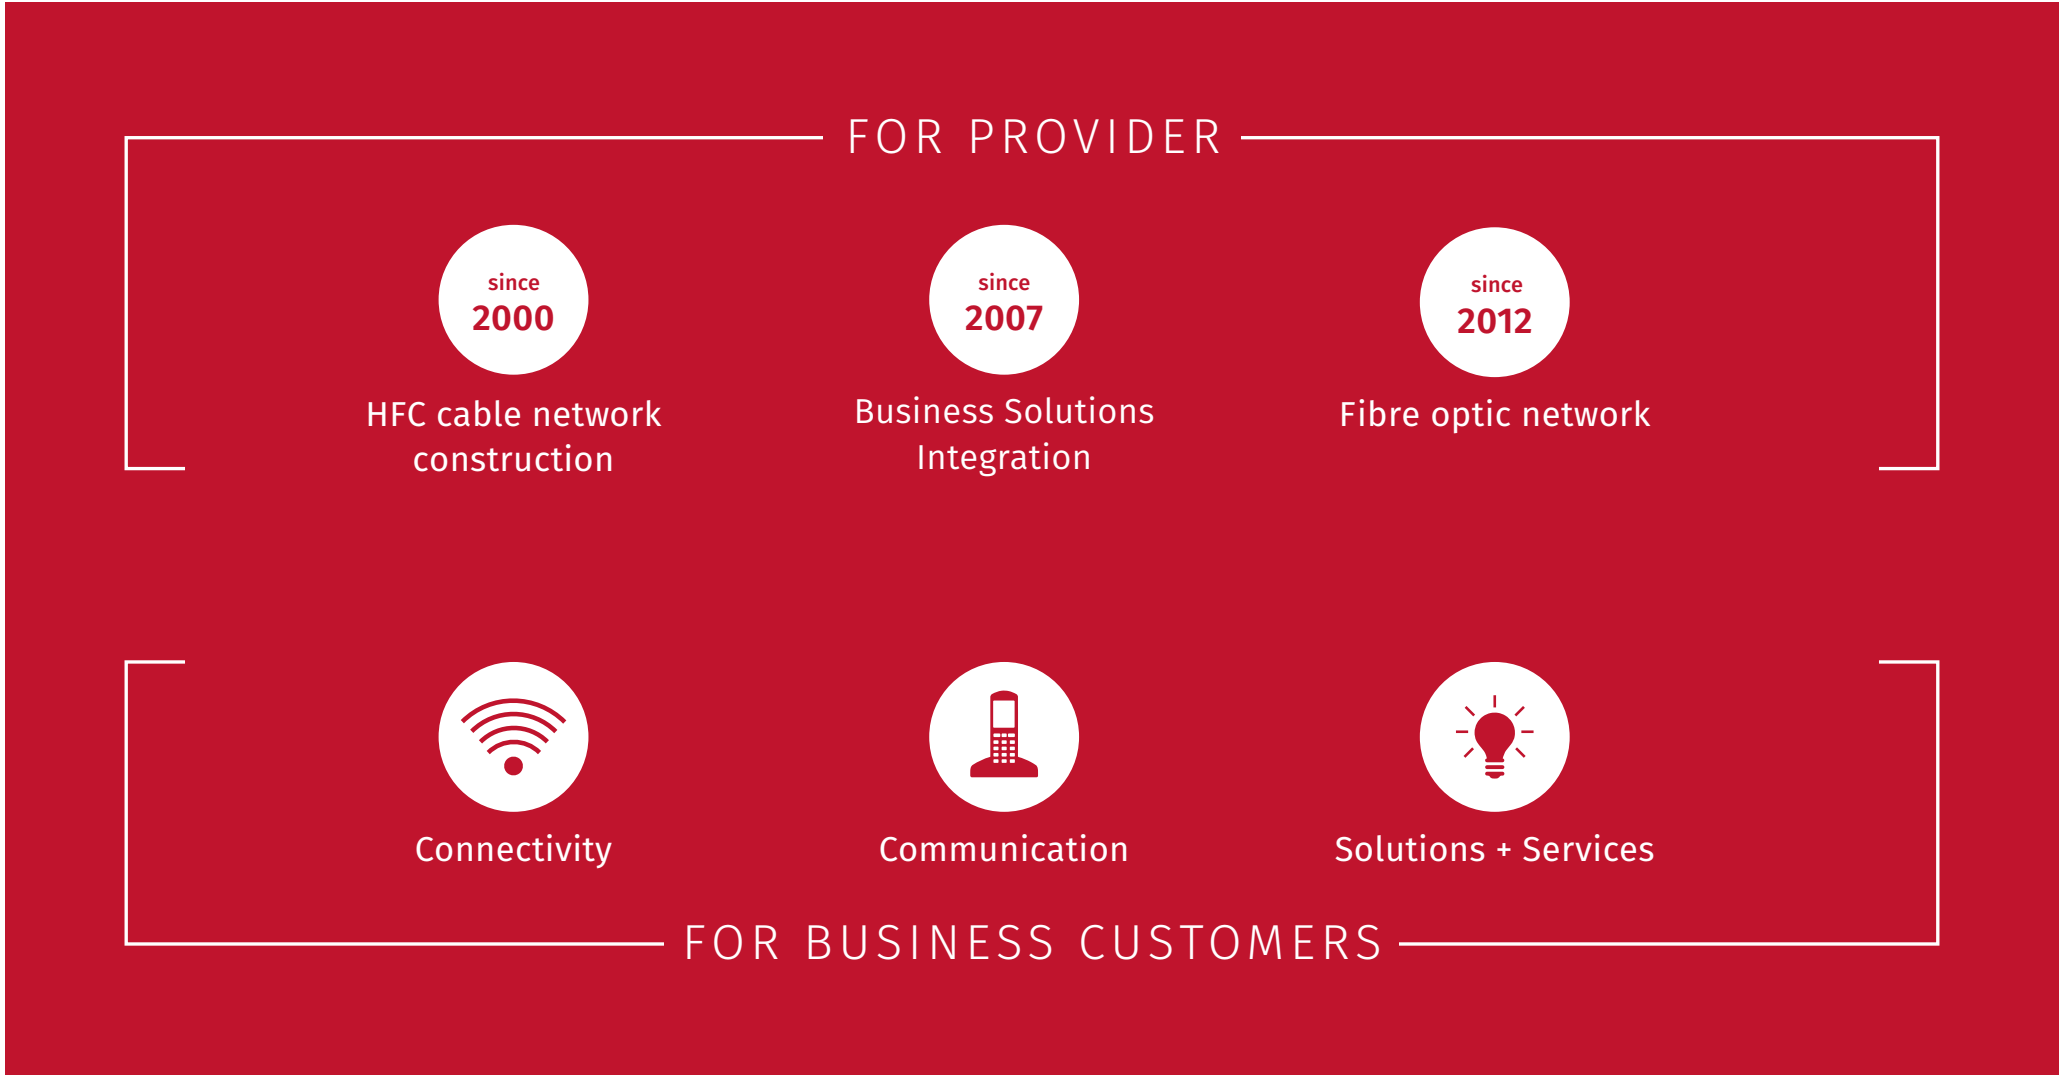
FOR PROVIDER

since
2000
HFC cable network construction

since
2007
Business Solutions Integration

since
2012
Fibre optic network

Connectivity

Communication

Solutions + Services

FOR BUSINESS CUSTOMERS